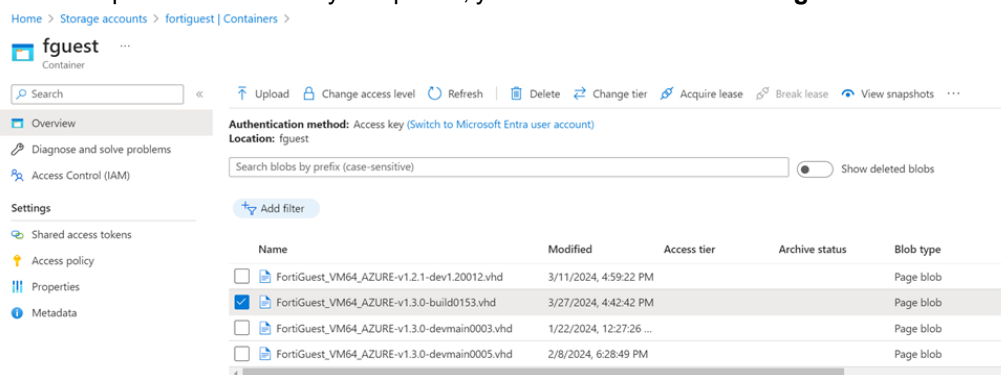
Home > Storage accounts > fortiguest | Containers >

fguest ...
Container

Search

Overview
Diagnose and solve problems
Access Control (IAM)

Settings
Shared access tokens
Access policy
Properties
Metadata

Upload | Change access level | Refresh | Delete | Change tier | Acquire lease | Break lease | View snapshots | ...

Authentication method: Access key (Switch to Microsoft Entra user account)
Location: fguest

Search blobs by prefix (case-sensitive)

Show deleted blobs

Add filter

| Name | Modified | Access tier | Archive status | Blob type |
|---|---|---|---|---|
| FortiGuest_VM64_AZURE-v1.2.1-dev1.20012.vhd | 3/11/2024, 4:59:22 PM | | | Page blob |
| FortiGuest_VM64_AZURE-v1.3.0-build0153.vhd | 3/27/2024, 4:42:42 PM | | | Page blob |
| FortiGuest_VM64_AZURE-v1.3.0-devmain0003.vhd | 1/22/2024, 12:27:26 ... | | | Page blob |
| FortiGuest_VM64_AZURE-v1.3.0-devmain0005.vhd | 2/8/2024, 6:28:49 PM | | | Page blob |